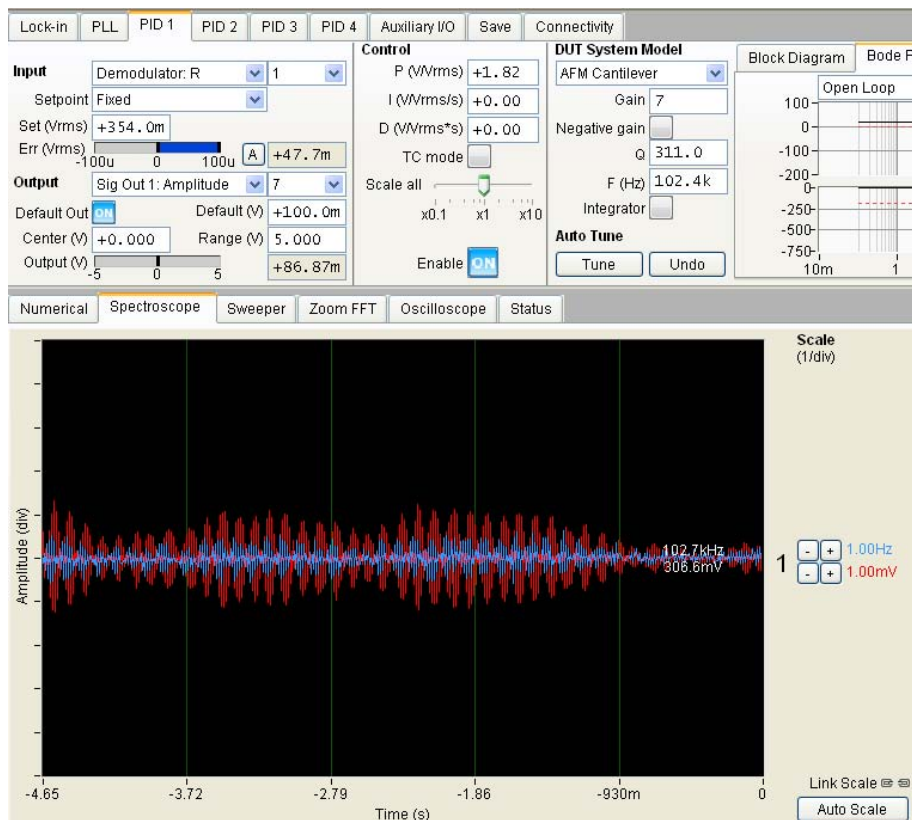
Lock-in PLL PID 1 PID 2 PID 3 PID 4 Auxiliary I/O Save Connectivity

Input Demodulator: R 1
Setpoint Fixed
Set (Vrms) +354.0m
Err (Vrms) -100u 0 100u A +47.7m
Output Sig Out 1: Amplitude 7
Default Out ON Default (V) +100.0m
Center (V) +0.000 Range (V) 5.000
Output (V) -5 0 5 +86.87m

Control
P (V/Vrms) +1.82
I (V/Vrms/s) +0.00
D (V/Vrms*s) +0.00
TC mode
Scale all
x0.1 x1 x10
Enable ON

DUT System Model
AFM Cantilever
Gain 7
Negative gain
Q 311.0
F (Hz) 102.4k
Integrator
Auto Tune
Tune Undo

Block Diagram Bode F
Open Loop
100
0
-100
-200
0
-250
-500
-750
10m 1

Numerical Spectroscope Sweeper Zoom FFT Oscilloscope Status

Scale (1/div)

Amplitude (div)

102.7kHz
306.6mV

1 - + 1.00Hz
- + 1.00mV

-4.65 -3.72 -2.79 -1.86 -930m 0
Time (s)

Link Scale
Auto Scale